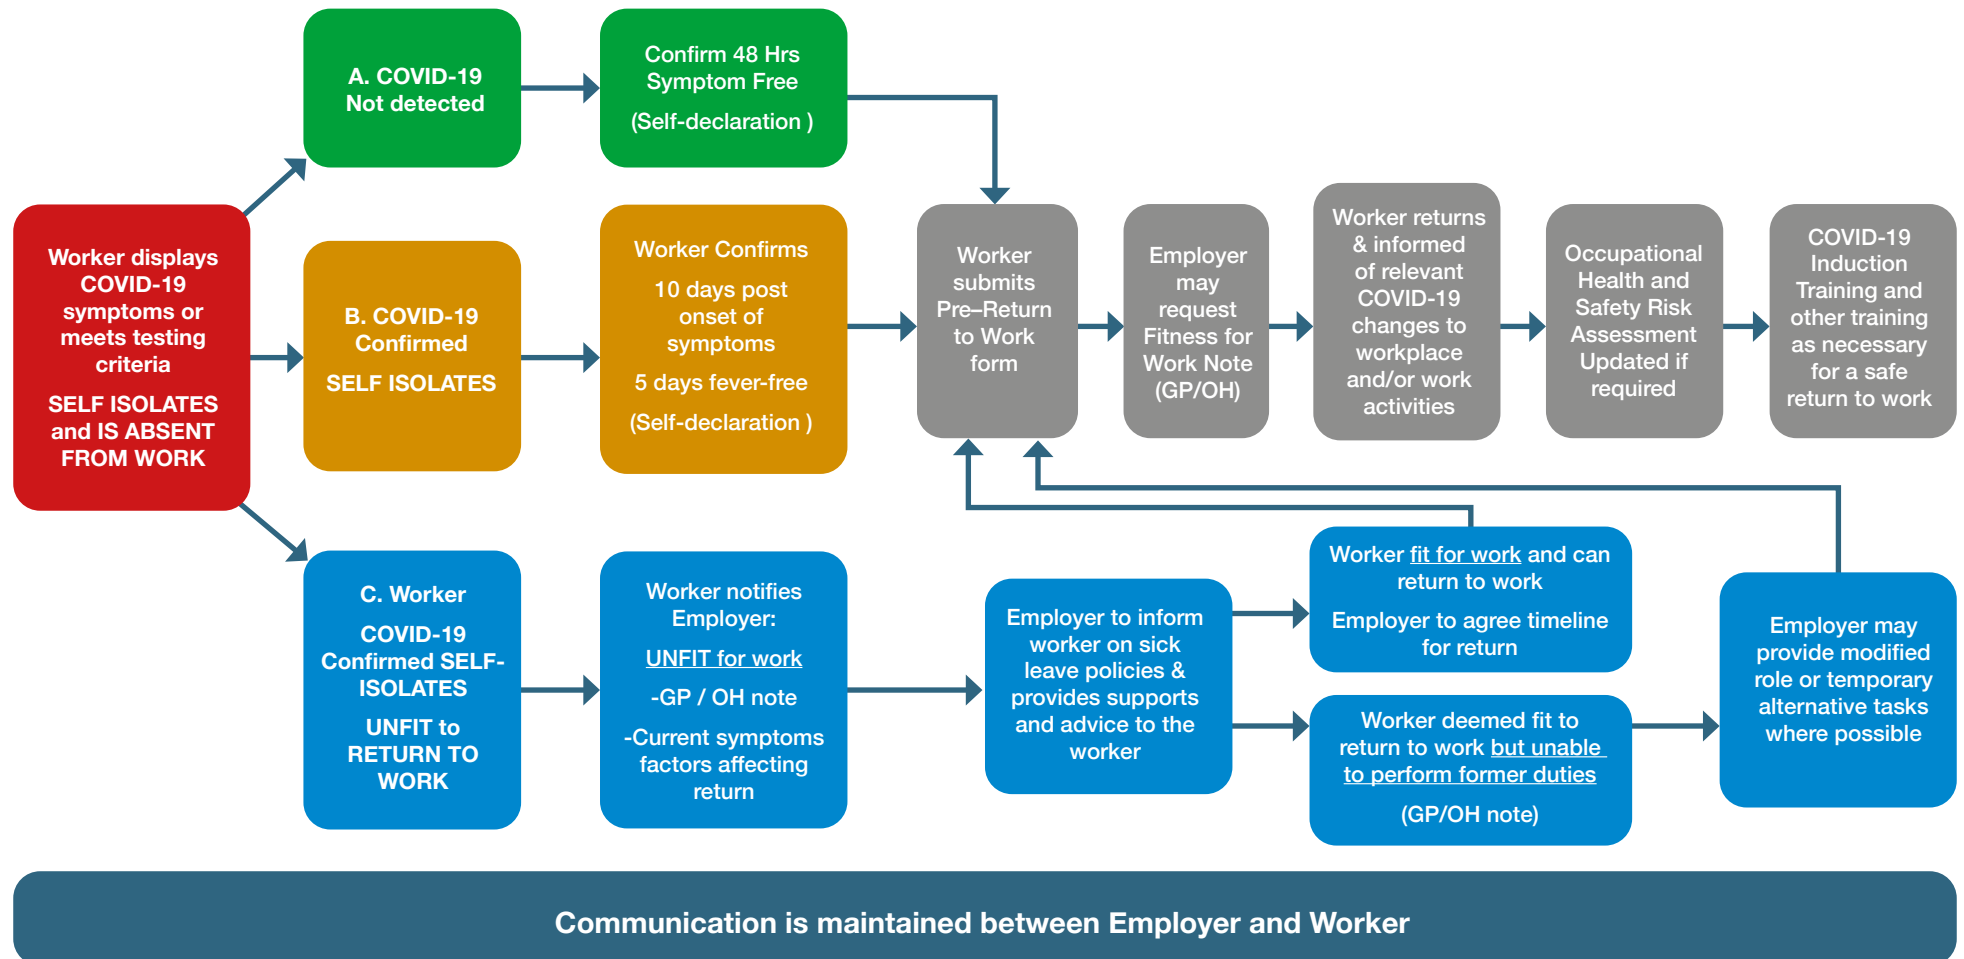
Worker displays COVID-19 symptoms or meets testing criteria

SELF ISOLATES and IS ABSENT FROM WORK

A. COVID-19 Not detected

Confirm 48 Hrs Symptom Free

(Self-declaration )

B. COVID-19 Confirmed

SELF ISOLATES

Worker Confirms

10 days post onset of symptoms

5 days fever-free

(Self-declaration )

C. Worker

COVID-19 Confirmed SELF-ISOLATES

UNFIT to RETURN TO WORK

Worker notifies Employer:

UNFIT for work

-GP / OH note

-Current symptoms factors affecting return

Worker submits Pre–Return to Work form

Employer may request Fitness for Work Note (GP/OH)

Worker returns & informed of relevant COVID-19 changes to workplace and/or work activities

Occupational Health and Safety Risk Assessment Updated if required

COVID-19 Induction Training and other training as necessary for a safe return to work

Employer to inform worker on sick leave policies & provides supports and advice to the worker

Worker fit for work and can return to work

Employer to agree timeline for return

Worker deemed fit to return to work but unable to perform former duties

(GP/OH note)

Employer may provide modified role or temporary alternative tasks where possible

Communication is maintained between Employer and Worker